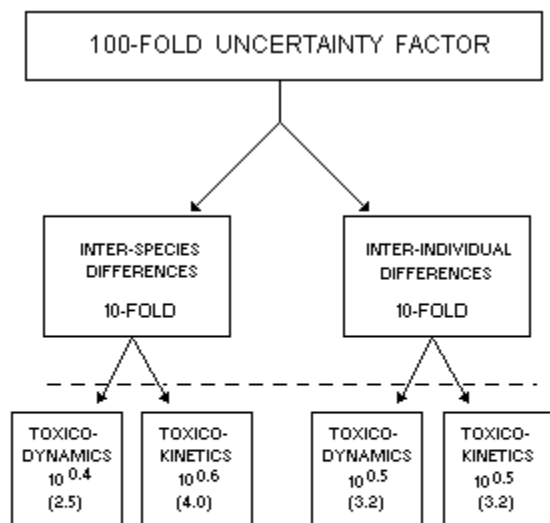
100-FOLD UNCERTAINTY FACTOR

INTER-SPECIES DIFFERENCES

10-FOLD

INTER-INDIVIDUAL DIFFERENCES

10-FOLD

TOXICO-DYNAMICS
$10^{0.4}$
(2.5)

TOXICO-KINETICS
$10^{0.6}$
(4.0)

TOXICO-DYNAMICS
$10^{0.5}$
(3.2)

TOXICO-KINETICS
$10^{0.5}$
(3.2)